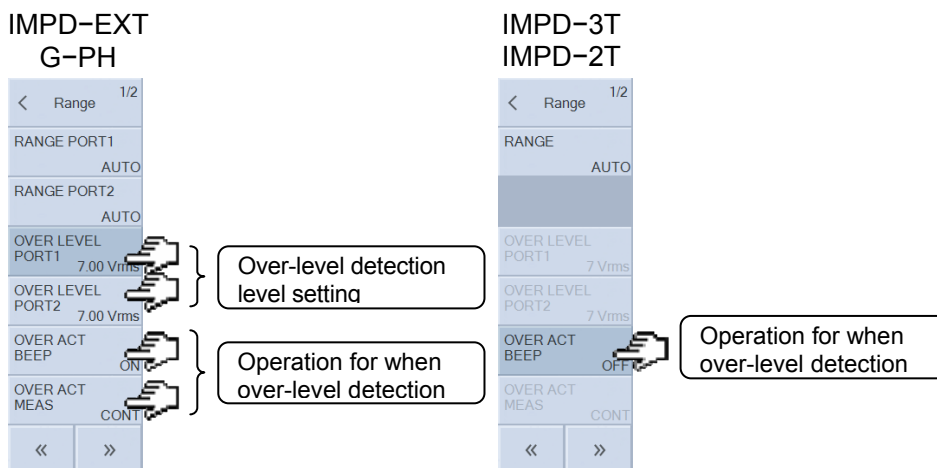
IMPD−EXT
G−PH

< Range 1/2

RANGE PORT1
AUTO

RANGE PORT2
AUTO

OVER LEVEL PORT1
7.00 Vrms

OVER LEVEL PORT2
7.00 Vrms

OVER ACT BEEP
ON

OVER ACT MEAS
CONT

«
»

Over-level detection level setting

Operation for when over-level detection

IMPD−3T
IMPD−2T

< Range 1/2

RANGE
AUTO

OVER LEVEL PORT1
7 Vrms

OVER LEVEL PORT2
7 Vrms

OVER ACT BEEP
OFF

OVER ACT MEAS
CONT

«
»

Operation for when over-level detection